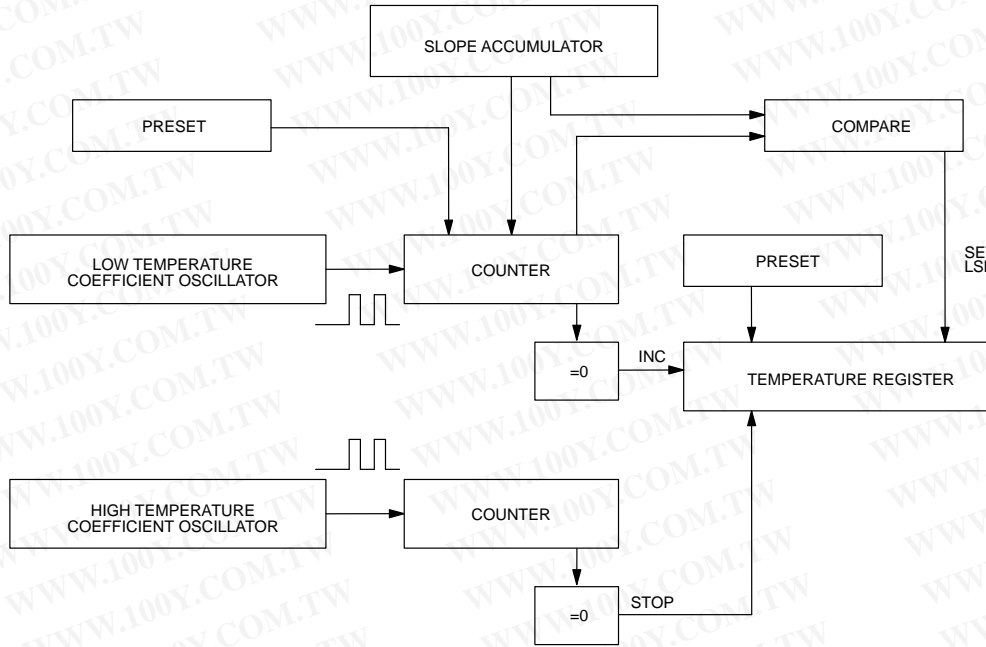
SLOPE ACCUMULATOR

PRESET

COMPARE

LOW TEMPERATURE COEFFICIENT OSCILLATOR

COUNTER

PRESET

SE LS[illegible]

=0

INC

TEMPERATURE REGISTER

HIGH TEMPERATURE COEFFICIENT OSCILLATOR

COUNTER

=0

STOP

WWW.100Y.COM.TW